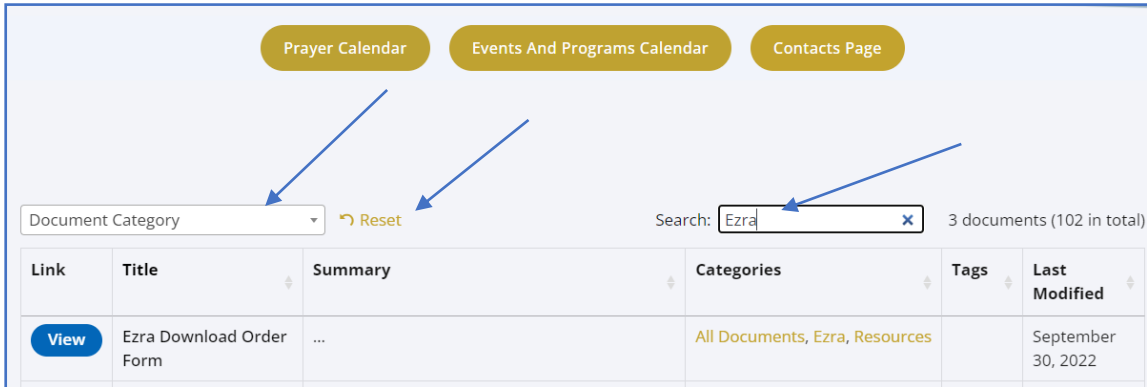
Prayer Calendar Events And Programs Calendar Contacts Page

Document Category

Reset

Search: Ezra

3 documents (102 in total)

| Link | Title | Summary | Categories | Tags | Last Modified |
|---|---|---|---|---|---|
| View | Ezra Download Order Form | ... | All Documents, Ezra, Resources | | September 30, 2022 |